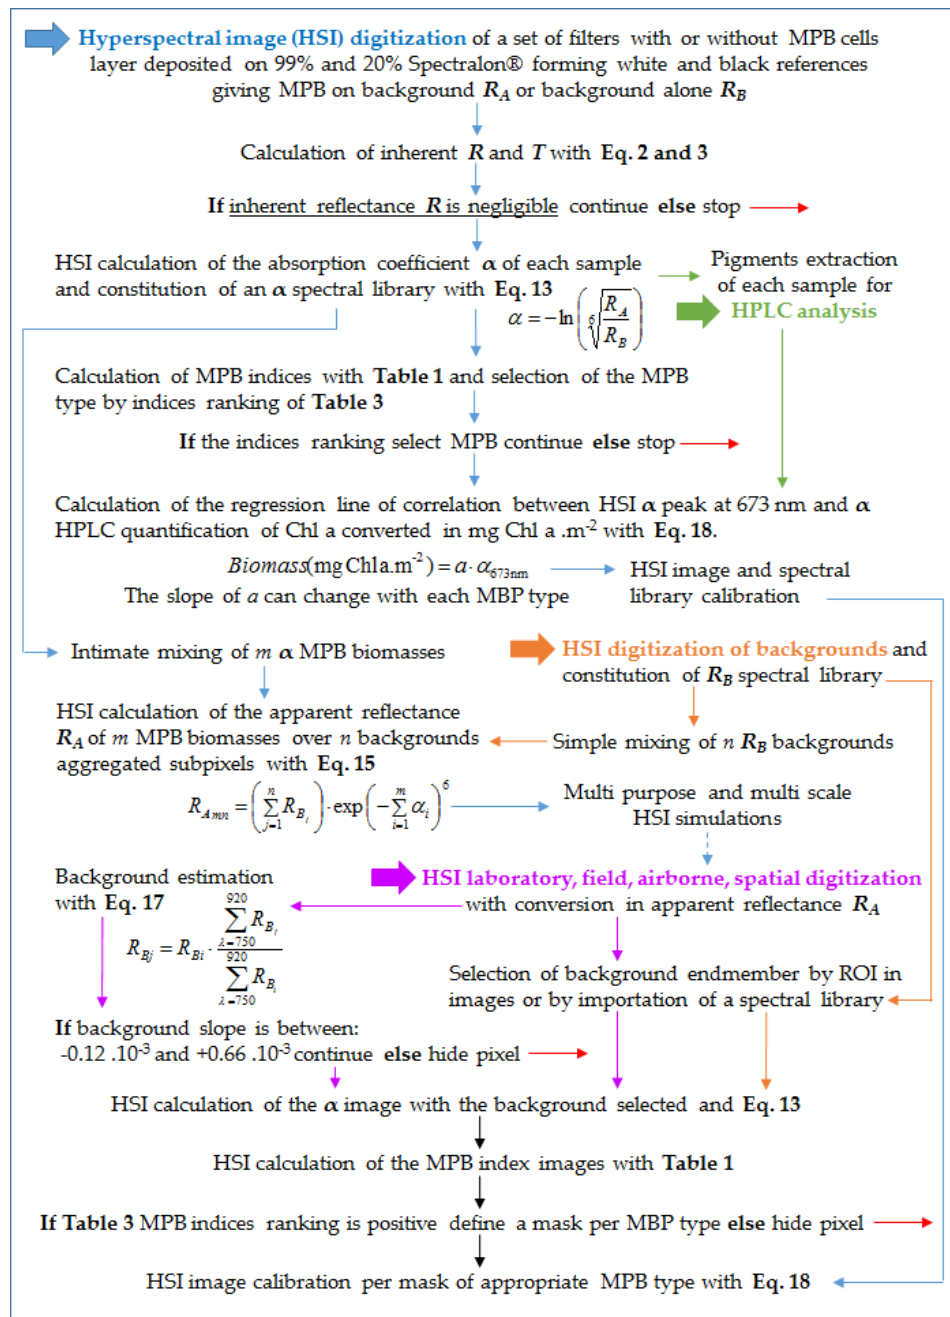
**Hyperspectral image (HSI) digitization** of a set of filters with or without MPB cells layer deposited on 99% and 20% Spectralon® forming white and black references giving MPB on background $R_A$ or background alone $R_B$

Calculation of inherent $R$ and $T$ with **Eq. 2 and 3**

**If** inherent reflectance $R$ is negligible continue **else** stop

HSI calculation of the absorption coefficient $\alpha$ of each sample and constitution of an $\alpha$ spectral library with **Eq. 13**

$\alpha = -\ln\left(\sqrt[6]{\frac{R_A}{R_B}}\right)$

Pigments extraction of each sample for **HPLC analysis**

Calculation of MPB indices with **Table 1** and selection of the MPB type by indices ranking of **Table 3**

**If** the indices ranking select MPB continue **else** stop

Calculation of the regression line of correlation between HSI $\alpha$ peak at 673 nm and $\alpha$ HPLC quantification of Chl a converted in mg Chl a .m$^{-2}$ with **Eq. 18.**

$Biomass(\text{mg Chl a.m}^{-2}) = a \cdot \alpha_{673nm}$

The slope of $a$ can change with each MBP type

HSI image and spectral library calibration

Intimate mixing of $m$ $\alpha$ MPB biomasses

**HSI digitization of backgrounds** and constitution of $R_B$ spectral library

HSI calculation of the apparent reflectance $R_A$ of $m$ MPB biomasses over $n$ backgrounds aggregated subpixels with **Eq. 15**

Simple mixing of $n$ $R_B$ backgrounds

$R_{A_{mn}} = \left(\sum_{j=1}^{n} R_{B_j}\right) \cdot \exp\left(-\sum_{i=1}^{m} \alpha_i\right)^6$

Multi purpose and multi scale HSI simulations

Background estimation with **Eq. 17**

$R_{Bj} = R_{Bi} \cdot \frac{\sum_{\lambda=750}^{920} R_{B_j}}{\sum_{\lambda=750}^{920} R_{B_i}}$

**HSI laboratory, field, airborne, spatial digitization** with conversion in apparent reflectance $R_A$

Selection of background endmember by ROI in images or by importation of a spectral library

**If** background slope is between: -0.12 .10$^{-3}$ and +0.66 .10$^{-3}$ continue **else** hide pixel

HSI calculation of the $\alpha$ image with the background selected and **Eq. 13**

HSI calculation of the MPB index images with **Table 1**

**If Table 3** MPB indices ranking is positive define a mask per MBP type **else** hide pixel

HSI image calibration per mask of appropriate MPB type with **Eq. 18**